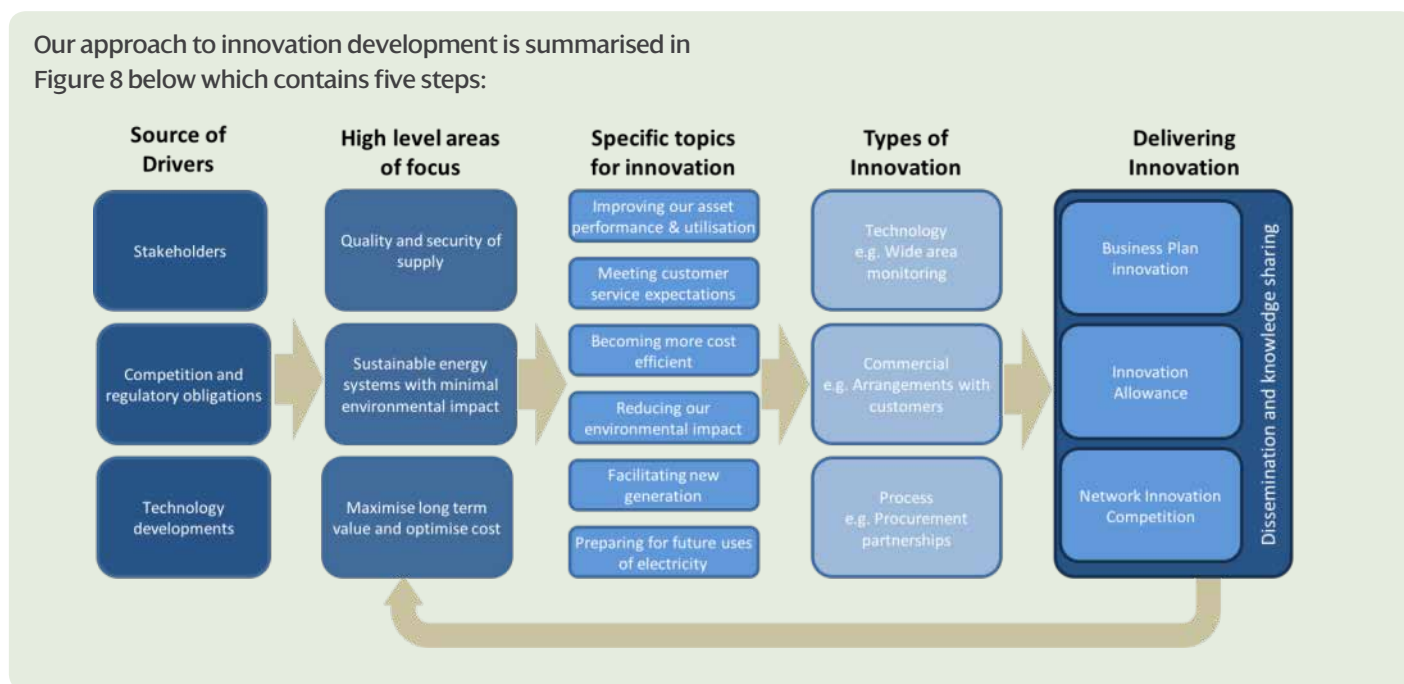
Our approach to innovation development is summarised in Figure 8 below which contains five steps:

Source of Drivers

Stakeholders

Competition and regulatory obligations

Technology developments

High level areas of focus

Quality and security of supply

Sustainable energy systems with minimal environmental impact

Maximise long term value and optimise cost

Specific topics for innovation

Improving our asset performance & utilisation

Meeting customer service expectations

Becoming more cost efficient

Reducing our environmental impact

Facilitating new generation

Preparing for future uses of electricity

Types of Innovation

Technology e.g. Wide area monitoring

Commercial e.g. Arrangements with customers

Process e.g. Procurement partnerships

Delivering Innovation

Business Plan innovation

Innovation Allowance

Network Innovation Competition

Dissemination and knowledge sharing